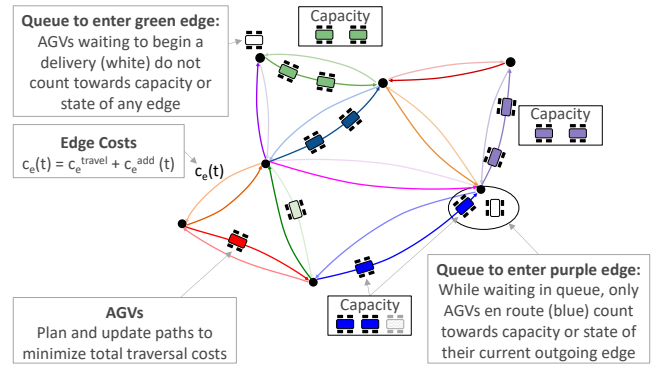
**Queue to enter green edge:**
AGVs waiting to begin a delivery (white) do not count towards capacity or state of any edge

Capacity

**Edge Costs**
$c_e(t) = c_e^{travel} + c_e^{add}(t)$

$c_e(t)$

Capacity

**AGVs**
Plan and update paths to minimize total traversal costs

Capacity

**Queue to enter purple edge:**
While waiting in queue, only AGVs en route (blue) count towards capacity or state of their current outgoing edge